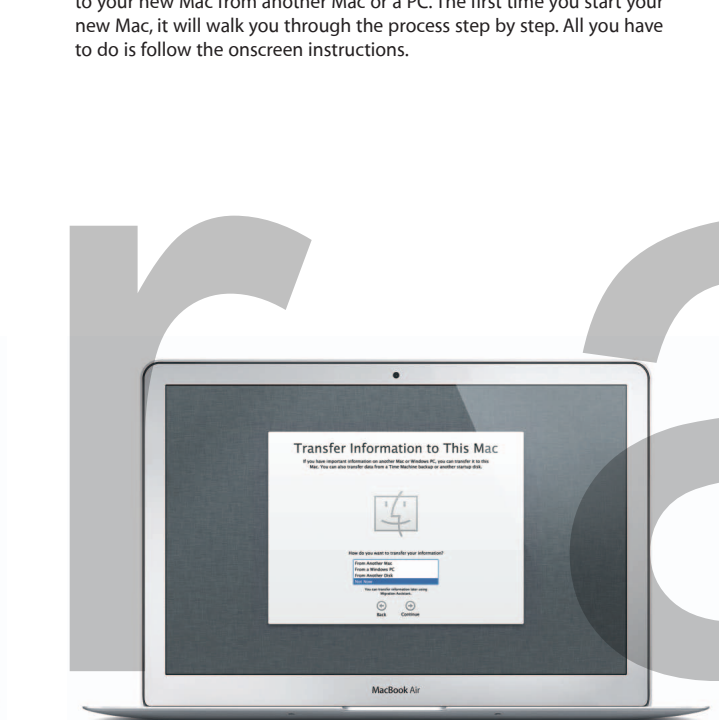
to your new Mac from another Mac or a PC. The first time you start your new Mac, it will walk you through the process step by step. All you have to do is follow the onscreen instructions.

Transfer Information to This Mac

If you have important information on another Mac or Windows PC, you can transfer it to this Mac. You can also transfer data from a Time Machine backup or another startup disk.

How do you want to transfer your information?

From Another Mac
From a Windows PC
From Another Disk
Not Now

You can transfer information later using Migration Assistant.

Back
Continue

MacBook Air